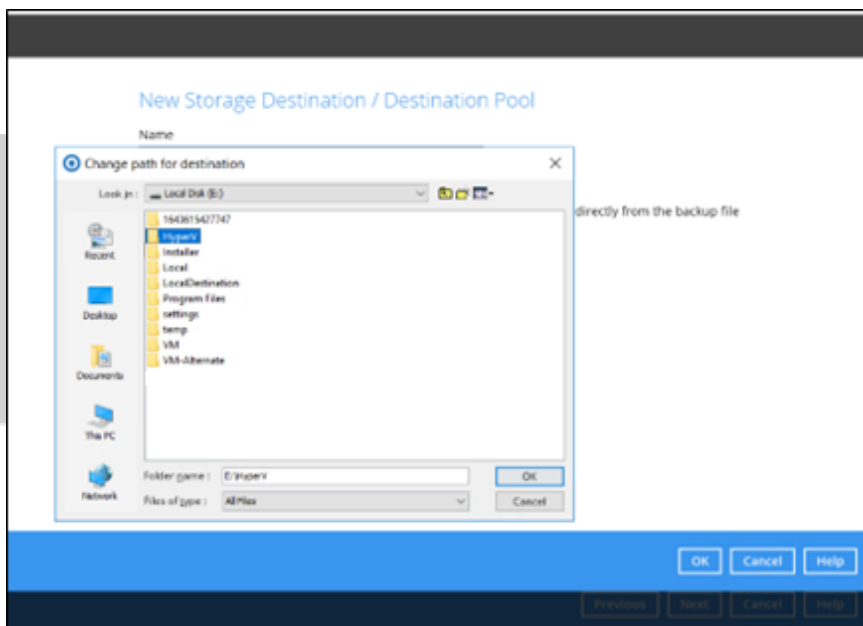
New Storage Destination / Destination Pool

Name

Change path for destination

Look in: Local Disk (E:)

Recent

Desktop

Documents

This PC

Network

1643615427747
HyperV
Installer
Local
LocalDestination
Program Files
settings
temp
VM
VM-Alternate

directly from the backup file

Folder name: E:\HyperV

Files of type: All Files

OK

Cancel

OK Cancel Help

Previous Next Cancel Help